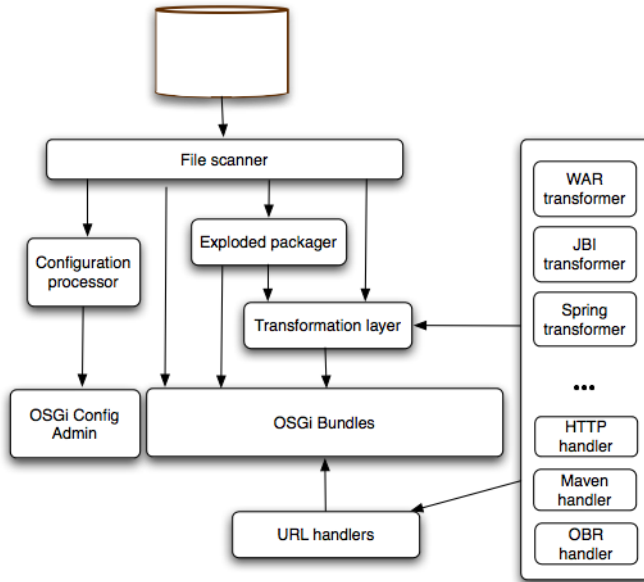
File scanner

Configuration processor

Exploded packager

Transformation layer

OSGi Config Admin

OSGi Bundles

URL handlers

WAR transformer

JBI transformer

Spring transformer

...

HTTP handler

Maven handler

OBR handler